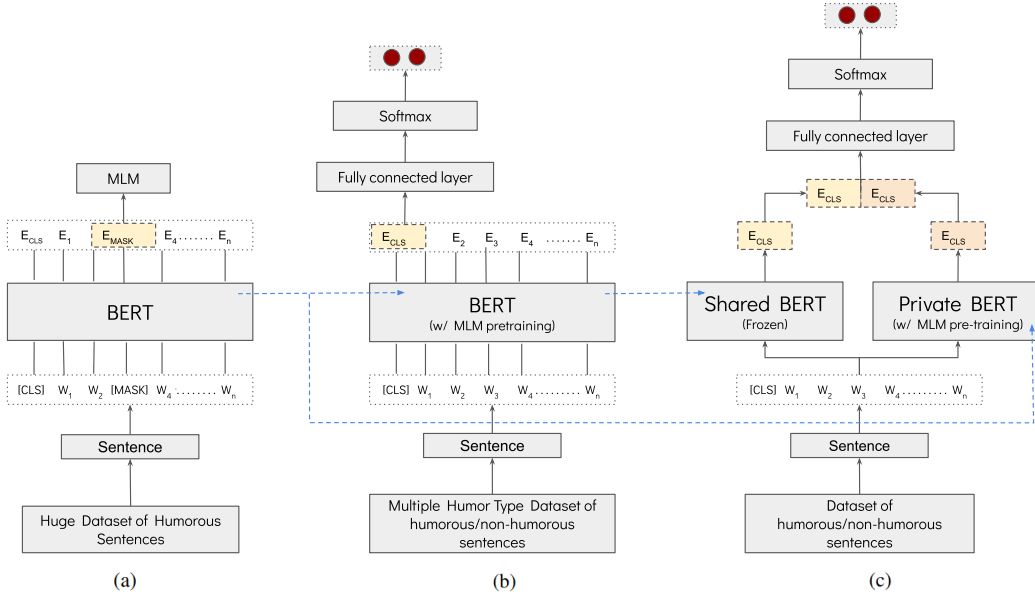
MLM

$E_{CLS}$ $E_1$ $E_{MASK}$ $E_4$ ...... $E_n$

BERT

[CLS] $W_1$ $W_2$ [MASK] $W_4$ ........ $W_n$

Sentence

Huge Dataset of Humorous Sentences

(a)

Softmax

Fully connected layer

$E_{CLS}$ $E_2$ $E_3$ $E_4$ ...... $E_n$

BERT
(w/ MLM pretraining)

[CLS] $W_1$ $W_2$ $W_3$ $W_4$ ........ $W_n$

Sentence

Multiple Humor Type Dataset of humorous/non-humorous sentences

(b)

Softmax

Fully connected layer

$E_{CLS}$ $E_{CLS}$

$E_{CLS}$ $E_{CLS}$

Shared BERT
(Frozen)

Private BERT
(w/ MLM pre-training)

[CLS] $W_1$ $W_2$ $W_3$ $W_4$ ........ $W_n$

Sentence

Dataset of humorous/non-humorous sentences

(c)